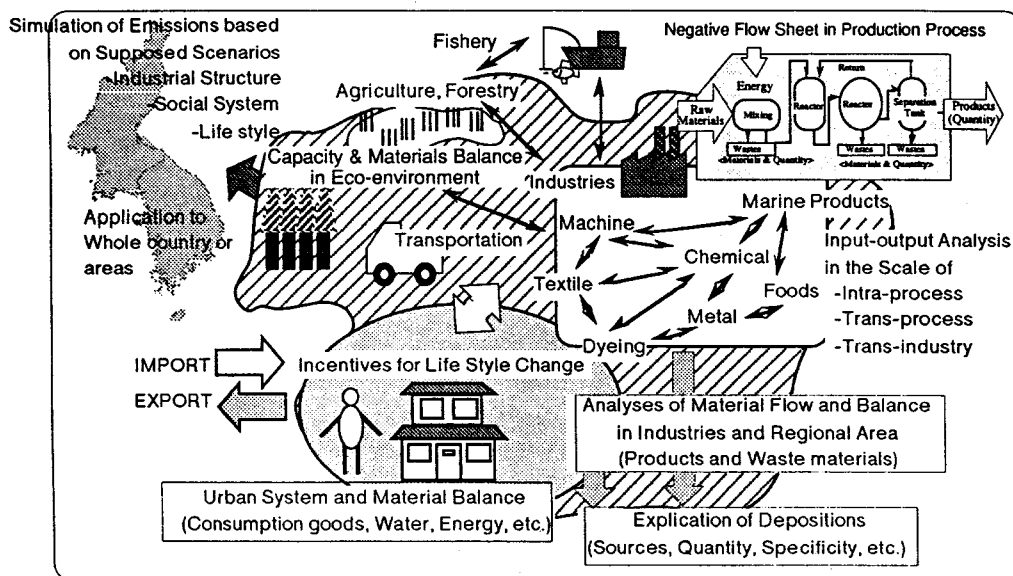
Simulation of Emissions based on Supposed Scenarios
-Industrial Structure
-Social System
-Life style

Fishery

Agriculture, Forestry

Negative Flow Sheet in Production Process

Energy

Return

Raw Materials

Mixing

Reactor

Reactor

Separation Tank

Products (Quantity)

Wastes

Wastes

Wastes

Wastes

<Materials & Quantity>

<Materials & Quantity>

Capacity & Materials Balance in Eco-environment

Industries

Application to Whole country or areas

Transportation

Machine

Marine Products

Chemical

Textile

Foods

Metal

Dyeing

Input-output Analysis in the Scale of
-Intra-process
-Trans-process
-Trans-industry

IMPORT

EXPORT

Incentives for Life Style Change

Analyses of Material Flow and Balance in Industries and Regional Area (Products and Waste materials)

Urban System and Material Balance (Consumption goods, Water, Energy, etc.)

Explication of Depositions (Sources, Quantity, Specificity, etc.)